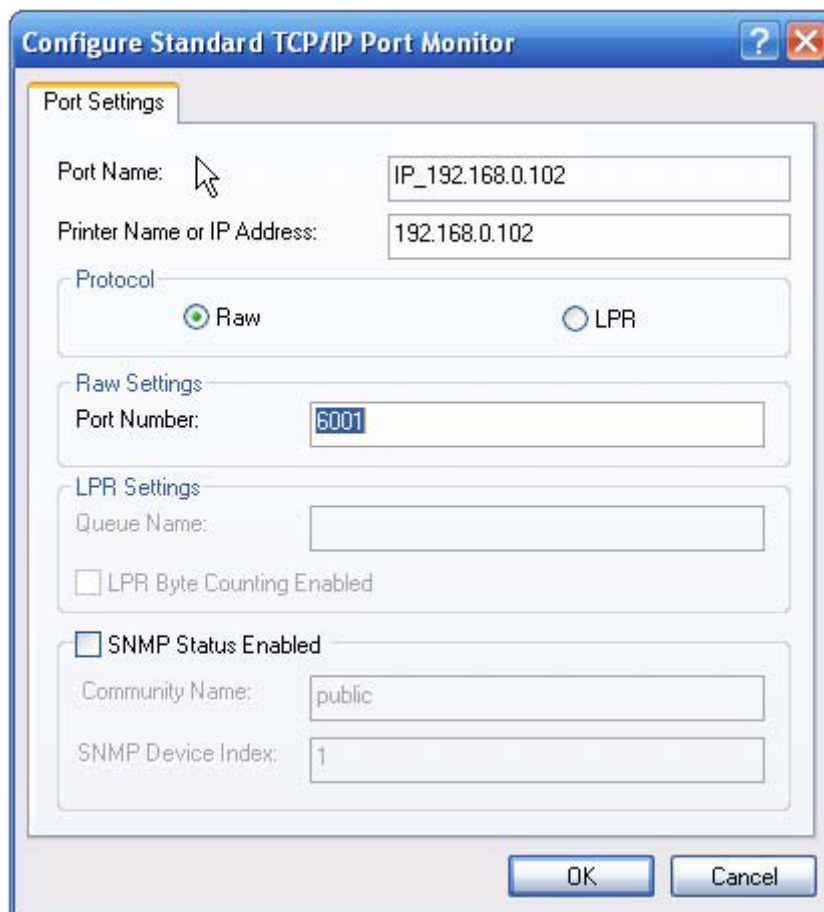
Configure Standard TCP/IP Port Monitor

?

Port Settings

Port Name: IP_192.168.0.102

Printer Name or IP Address: 192.168.0.102

Protocol

Raw

LPR

Raw Settings

Port Number: 6001

LPR Settings

Queue Name:

LPR Byte Counting Enabled

SNMP Status Enabled

Community Name: public

SNMP Device Index: 1

OK

Cancel